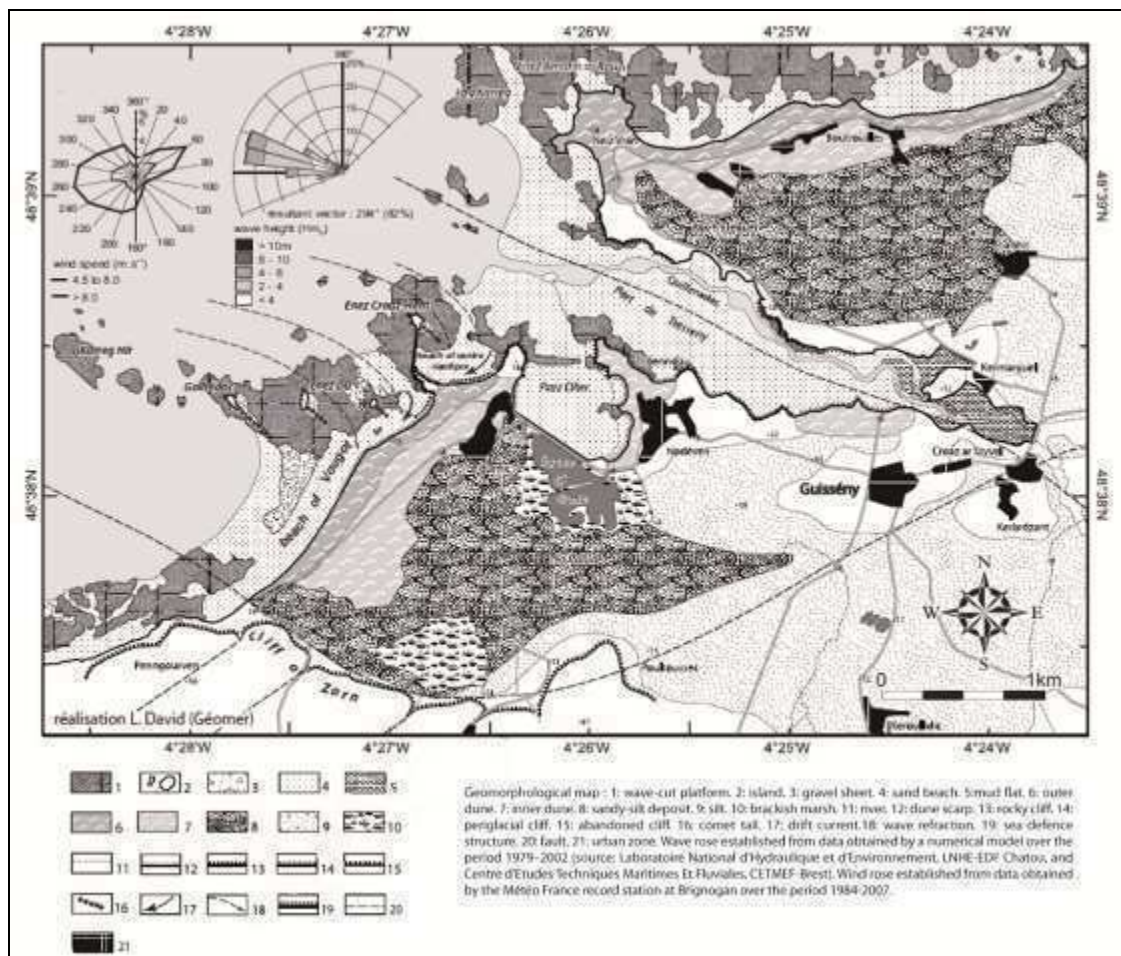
4°28'W 4°27'W 4°26'W 4°25'W 4°24'W

48°39'N 48°39'N

48°38'N 48°38'N

360°
wind speed (m.s⁻¹)
4.5 to 8.0
> 8.0

resultant vector : 298° (82%)
wave height (Hm₀)
> 10m
8 - 10
6 - 8
2 - 4
< 4

Enez Croaz Hent
Guisseny
Kerlouan
Pors Eflez
Plage du Vougot
Beach of Vougot
Cliff of Zorn
Penmarc'h
Creac'h ar Lay
Kerandraon
Brennic
N
W E
S
0 1km
réalisation L. David (Géomer)

1 2 3 4 5
6 7 8 9 10
11 12 13 14 15
16 17 18 19 20
21

Geomorphological map : 1: wave-cut platform. 2: island. 3: gravel sheet. 4: sand beach. 5:mud flat. 6: outer dune. 7: inner dune. 8: sandy-silt deposit. 9: silt. 10: brackish marsh. 11: river. 12: dune scarp. 13: rocky cliff. 14: periglacial cliff. 15: abandoned cliff. 16: comet tail. 17: drift current.18: wave refraction. 19: sea-defence structure. 20: fault. 21: urban zone. Wave rose established from data obtained by a numerical model over the period 1979-2002 (source: Laboratoire National d'Hydraulique et d'Environnement, LNHE-EDF Chatou, and Centre d'Etudes Techniques Maritimes Et Fluviales, CETMEF-Brest). Wind rose established from data obtained by the Météo France record station at Brignogan over the period 1984-2007.